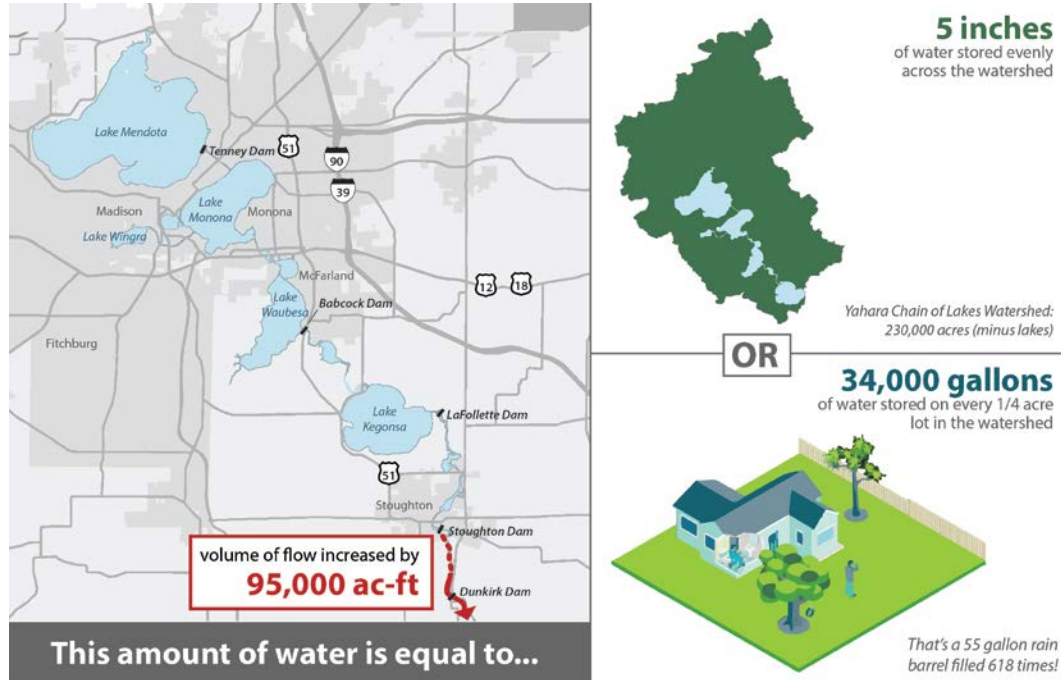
Lake Mendota
Tenney Dam
51
90
39
Madison
Lake Monona
Monona
Lake Wingra
McFarland
12
18
Lake Waubesa
Babcock Dam
Fitchburg
Lake Kegonsa
LaFollette Dam
51
Stoughton
Stoughton Dam
volume of flow increased by
95,000 ac-ft
Dunkirk Dam

This amount of water is equal to...

5 inches
of water stored evenly across the watershed

Yahara Chain of Lakes Watershed: 230,000 acres (minus lakes)

OR

34,000 gallons
of water stored on every 1/4 acre lot in the watershed

That's a 55 gallon rain barrel filled 618 times!